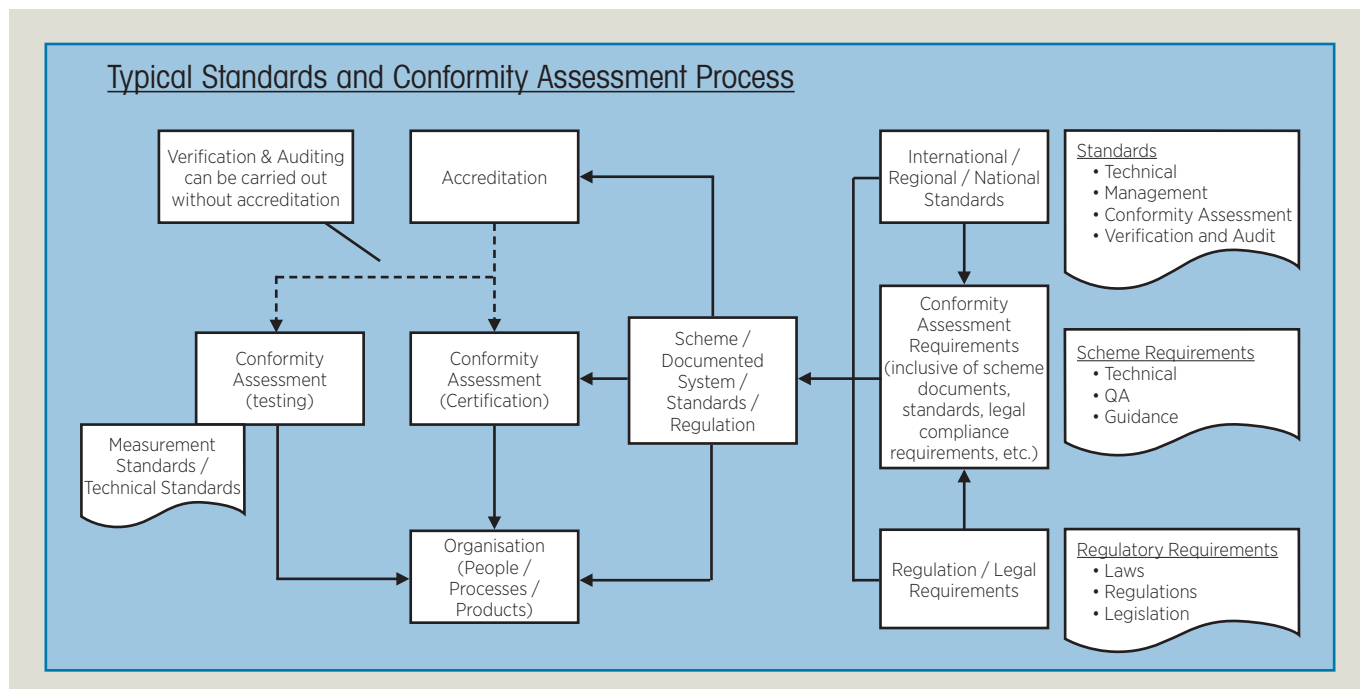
Typical Standards and Conformity Assessment Process

Verification & Auditing can be carried out without accreditation

Accreditation

International / Regional / National Standards

Standards
• Technical
• Management
• Conformity Assessment
• Verification and Audit

Conformity Assessment (testing)

Conformity Assessment (Certification)

Scheme / Documented System / Standards / Regulation

Conformity Assessment Requirements (inclusive of scheme documents, standards, legal compliance requirements, etc.)

Scheme Requirements
• Technical
• QA
• Guidance

Measurement Standards / Technical Standards

Organisation (People / Processes / Products)

Regulation / Legal Requirements

Regulatory Requirements
• Laws
• Regulations
• Legislation